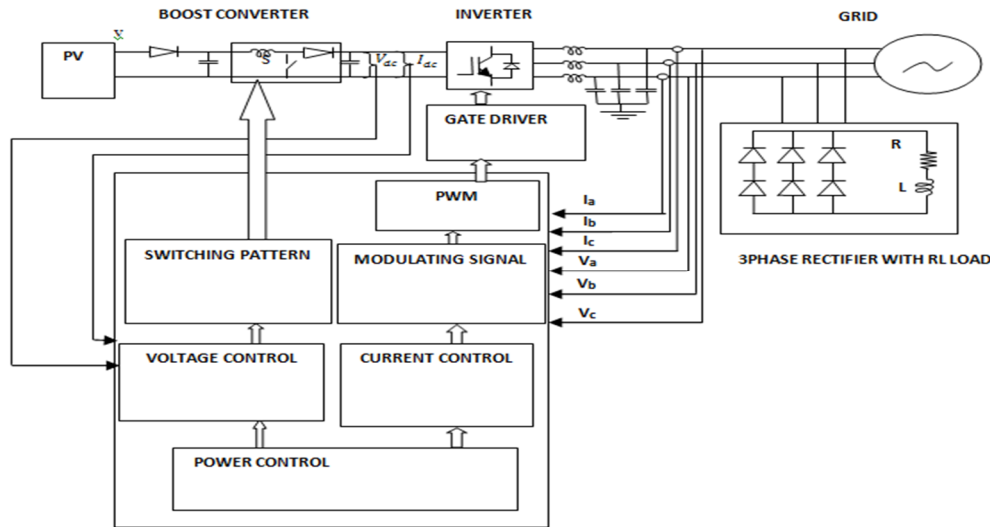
BOOST CONVERTER

INVERTER

GRID

PV

x

S

$V_{dc}$

$I_{dc}$

GATE DRIVER

R

L

3PHASE RECTIFIER WITH RL LOAD

PWM

$I_a$

$I_b$

$I_c$

$V_a$

$V_b$

$V_c$

SWITCHING PATTERN

MODULATING SIGNAL

VOLTAGE CONTROL

CURRENT CONTROL

POWER CONTROL